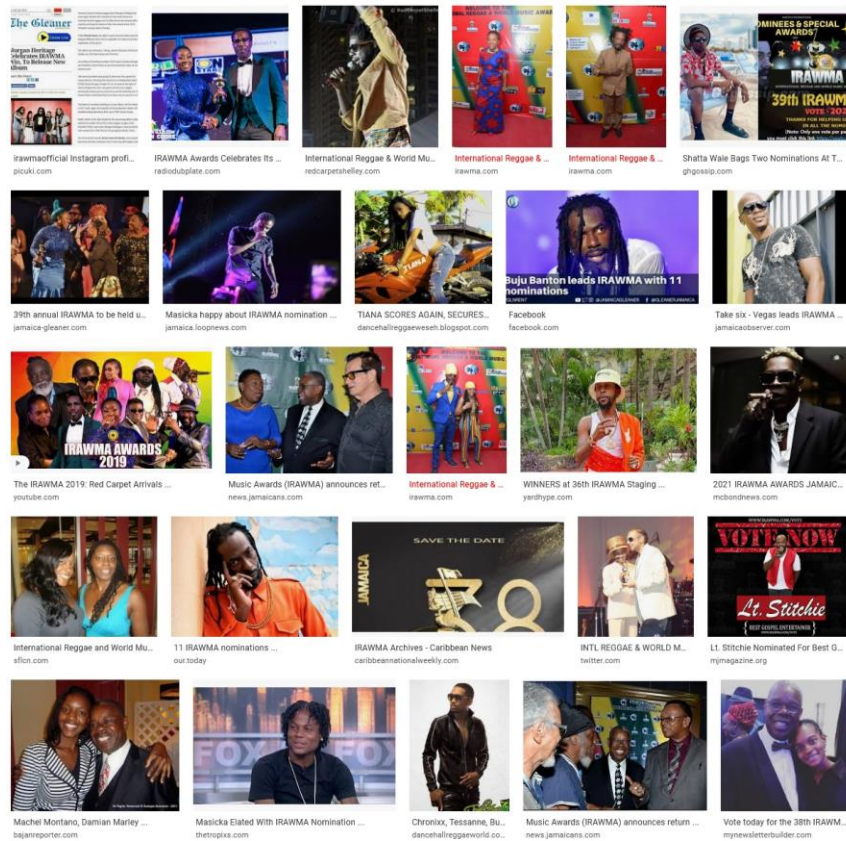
The Gleaner

Morgan Heritage celebrates IRAWMA win, to release new album

irawmaofficial Instagram profi...
picuki.com

IRAWMA Awards Celebrates Its ...
radiodubplate.com

International Reggae & World Mu...
redcarpetshelley.com

International Reggae & ...
irawma.com

International Reggae & ...
irawma.com

NOMINEES & SPECIAL AWARDS
IRAWMA
39th IRAWMA
VOTE 202

Shatta Wale Bags Two Nominations At T...
ghgossip.com

39th annual IRAWMA to be held u...
jamaica-gleaner.com

Masicka happy about IRAWMA nomination ...
jamaica.loopnews.com

TIANA SCORES AGAIN, SECURES...
dancehallreggaeweseh.blogspot.com

Buju Banton leads IRAWMA with 11 nominations

Facebook
facebook.com

Take six - Vegas leads IRAWMA ...
jamaicaobserver.com

IRAWMA AWARDS 2019

The IRAWMA 2019: Red Carpet Arrivals ...
youtube.com

Music Awards (IRAWMA) announces ret...
news.jamaicans.com

International Reggae & ...
irawma.com

WINNERS at 36th IRAWMA Staging ...
yardhype.com

2021 IRAWMA AWARDS JAMAIC...
mcbondnews.com

International Reggae and World Mu...
sflcn.com

11 IRAWMA nominations ...
our.today

SAVE THE DATE
JAMAICA
38

IRAWMA Archives - Caribbean News
caribbeannationalweekly.com

INTL REGGAE & WORLD M...
twitter.com

VOTE NOW
Lt. Stitchie
BEST GOSPEL ENTERTAINER

Lt. Stitchie Nominated For Best G...
mjmagazine.org

Machel Montano, Damian Marley ...
bajanreporter.com

FOX

Masicka Elated With IRAWMA Nomination ...
thetropixs.com

Chronixx, Tessanne, Bu...
dancehallreggaeworld.co...

Music Awards (IRAWMA) announces return ...
news.jamaicans.com

Vote today for the 38th IRAWM...
mynewsletterbuilder.com